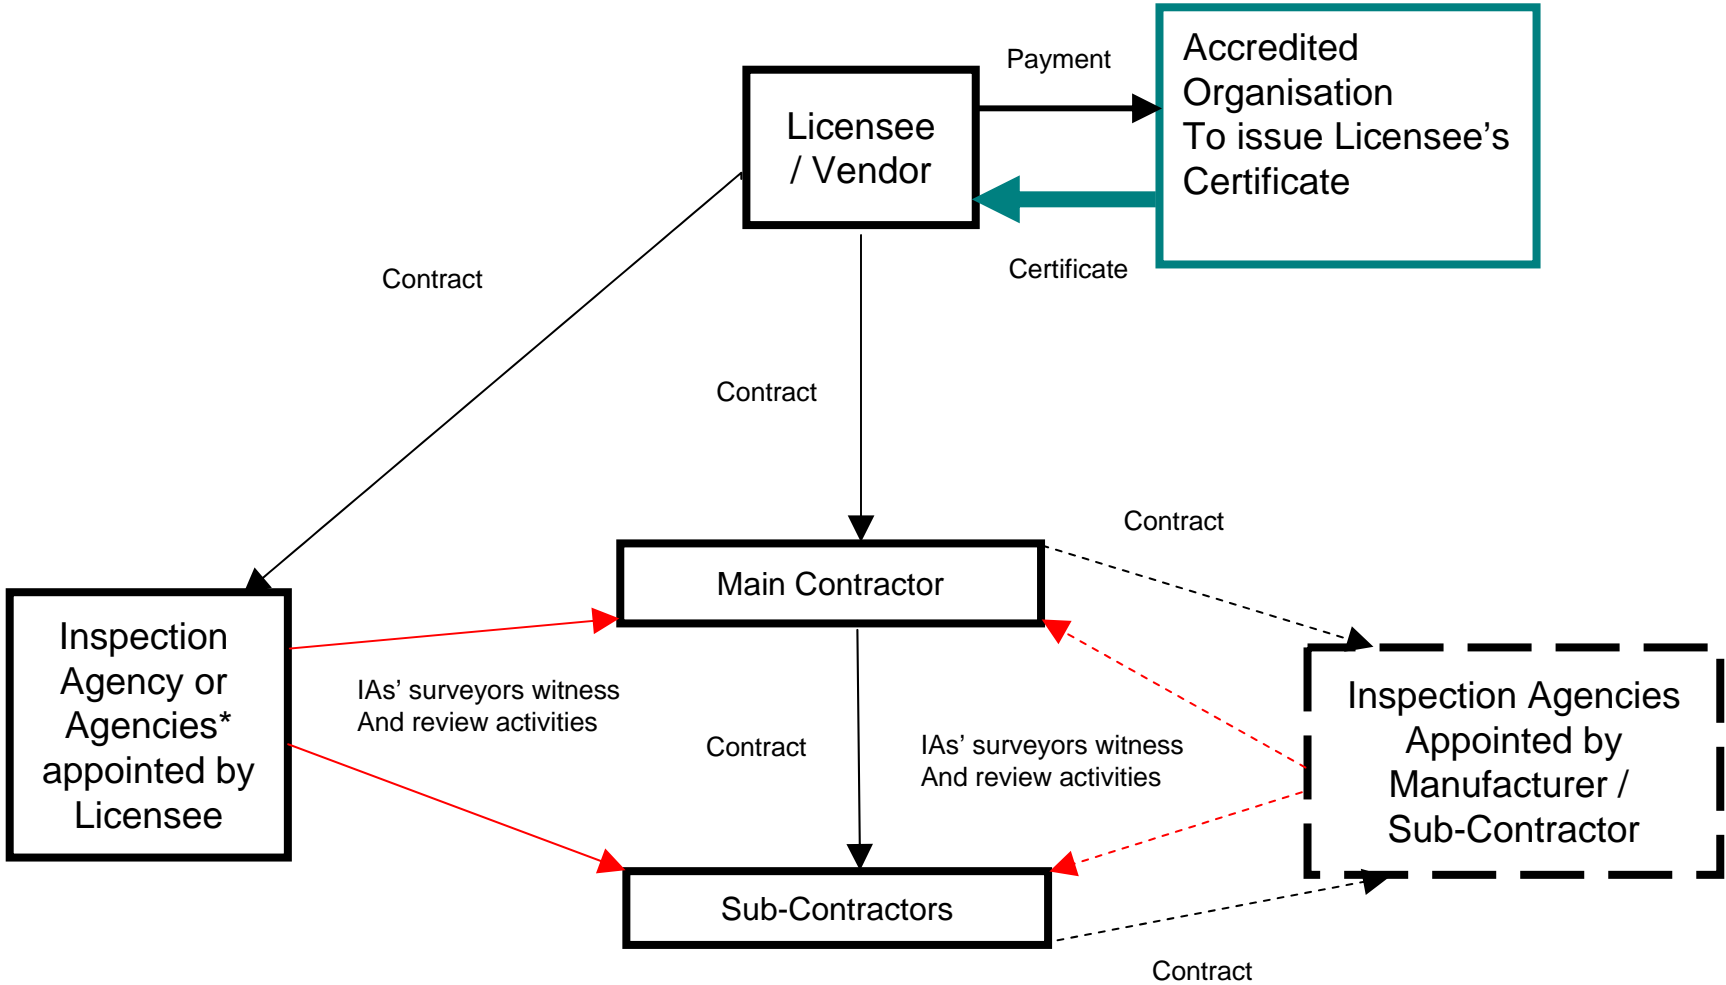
Payment

Accredited Organisation To issue Licensee's Certificate

Licensee / Vendor

Certificate

Contract

Contract

Contract

Main Contractor

Inspection Agency or Agencies* appointed by Licensee

IAs' surveyors witness And review activities

Contract

IAs' surveyors witness And review activities

Inspection Agencies Appointed by Manufacturer / Sub-Contractor

Sub-Contractors

Contract